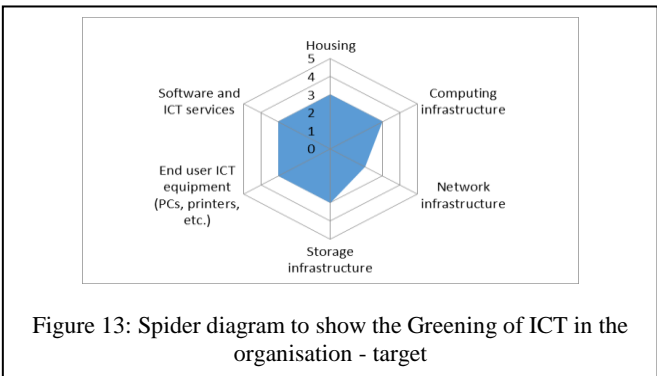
Housing
5
4
3
2
1
0
Computing infrastructure
Network infrastructure
Storage infrastructure
End user ICT equipment (PCs, printers, etc.)
Software and ICT services

Figure 13: Spider diagram to show the Greening of ICT in the organisation - target